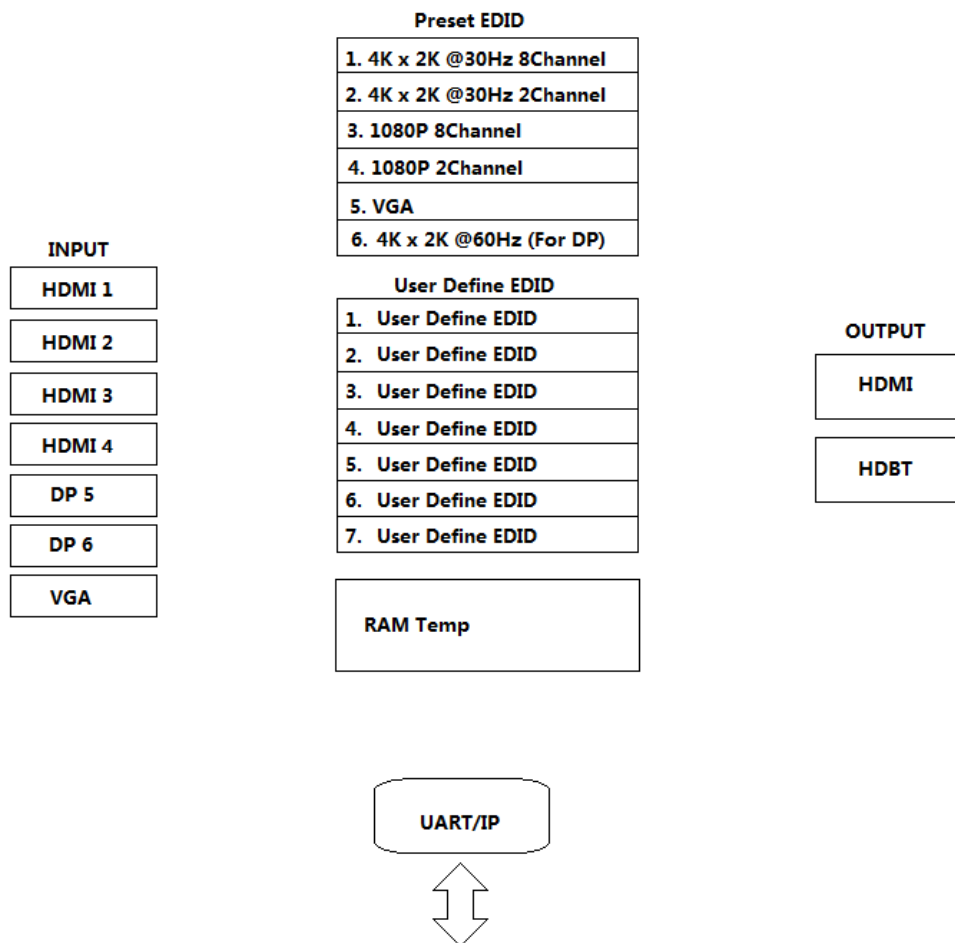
Preset EDID

1. 4K x 2K @30Hz 8Channel
2. 4K x 2K @30Hz 2Channel
3. 1080P 8Channel
4. 1080P 2Channel
5. VGA
6. 4K x 2K @60Hz (For DP)

INPUT

HDMI 1
HDMI 2
HDMI 3
HDMI 4
DP 5
DP 6
VGA

User Define EDID

1. User Define EDID
2. User Define EDID
3. User Define EDID
4. User Define EDID
5. User Define EDID
6. User Define EDID
7. User Define EDID

RAM Temp

OUTPUT

HDMI
HDBT

UART/IP